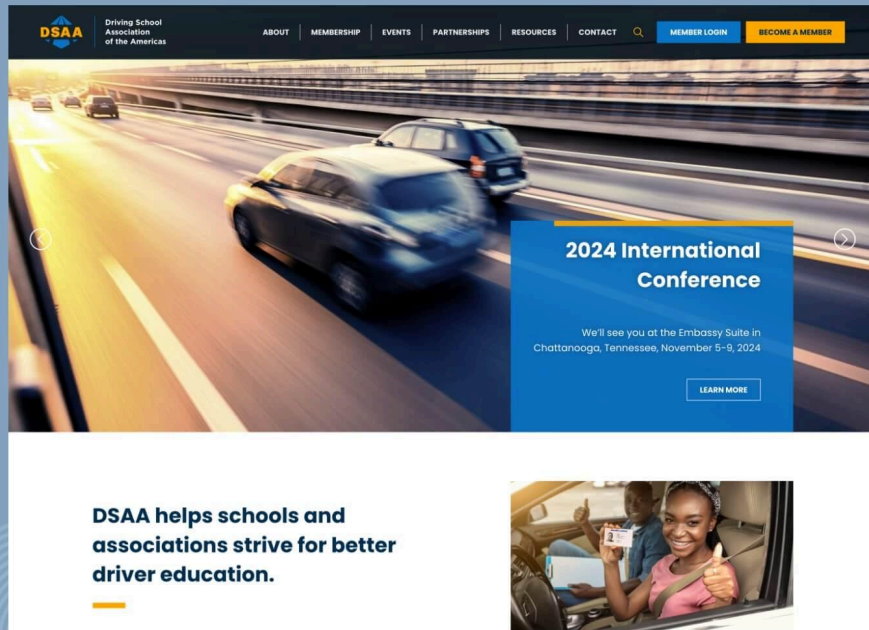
DSAA Driving School Association of the Americas

ABOUT MEMBERSHIP EVENTS PARTNERSHIPS RESOURCES CONTACT MEMBER LOGIN BECOME A MEMBER

2024 International Conference

We'll see you at the Embassy Suite in Chattanooga, Tennessee, November 5-9, 2024

LEARN MORE

DSAA helps schools and associations strive for better driver education.